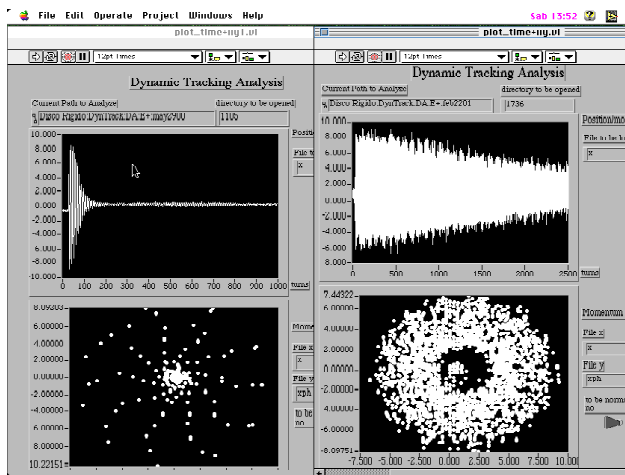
File Edit Operate Project Windows Help sab 13:52

plot_time-ny1.vi

12pt Times

Dynamic Tracking Analysis

Current Path to Analyze

directory to be opened

Disco Rigido:DynTrack:DA:E+:may2900

1105

10.000
8.000
6.000
4.000
2.000
0.000
-2.000
-4.000
-6.000
-8.000
-10.000

0 100 200 300 400 500 600 700 800 900 1000

Positi

File

x

turns

6.09203
4.00000
2.00000
0.00000
-2.00000
-4.00000
-6.00000
-8.00000
10.22151

Mome

File x

x

File y

xph

to be
no

plot_time-ny.vi

12pt Times

Dynamic Tracking Analysis

Current Path to Analyze

directory to be opened

Disco Rigido:DynTrack:DA:E+:feb2201

1736

10.000
8.000
6.000
4.000
2.000
0.000
-2.000
-4.000
-6.000
-8.000

0 500 1000 1500 2000 2500

Position/mo

File x to be lo

x

turns

7.44322
6.00000
4.00000
2.00000
0.00000
-2.00000
-4.00000
-6.00000
-8.09751

-7.500 -5.000 -2.500 0.000 2.500 5.000 7.500 10.00

Momentum

File x

x

File y

xph

to be norm
no